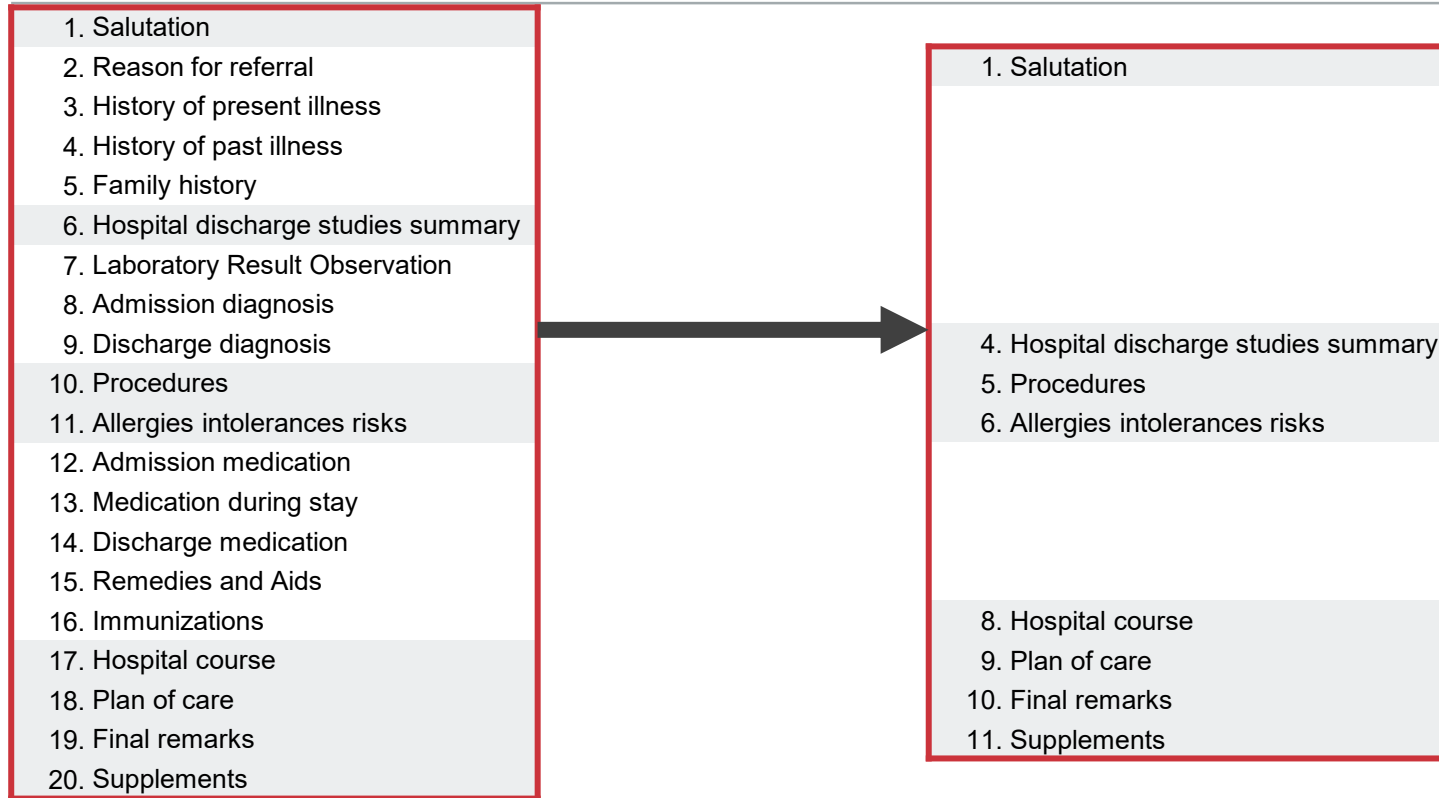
1. Salutation
2. Reason for referral
3. History of present illness
4. History of past illness
5. Family history
6. Hospital discharge studies summary
7. Laboratory Result Observation
8. Admission diagnosis
9. Discharge diagnosis
10. Procedures
11. Allergies intolerances risks
12. Admission medication
13. Medication during stay
14. Discharge medication
15. Remedies and Aids
16. Immunizations
17. Hospital course
18. Plan of care
19. Final remarks
20. Supplements

1. Salutation

4. Hospital discharge studies summary
5. Procedures
6. Allergies intolerances risks

8. Hospital course
9. Plan of care
10. Final remarks
11. Supplements